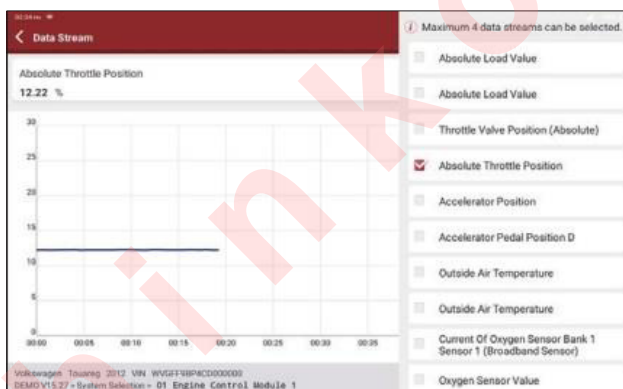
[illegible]

Data Stream

Absolute Throttle Position

12.22 %

30

25

20

15

10

5

0

00:00 00:05 00:10 00:15 00:20 00:25 00:30 00:35

Volkswagen Touareg 2012 VIN WVGFF9BP4CD000000
DEMO V15.27 > System Selection > 01 Engine Control Module 1

Maximum 4 data streams can be selected.

Absolute Load Value

Absolute Load Value

Throttle Valve Position (Absolute)

Absolute Throttle Position

Accelerator Position

Accelerator Pedal Position D

Outside Air Temperature

Outside Air Temperature

Current Of Oxygen Sensor Bank 1 Sensor 1 (Broadband Sensor)

Oxygen Sensor Value